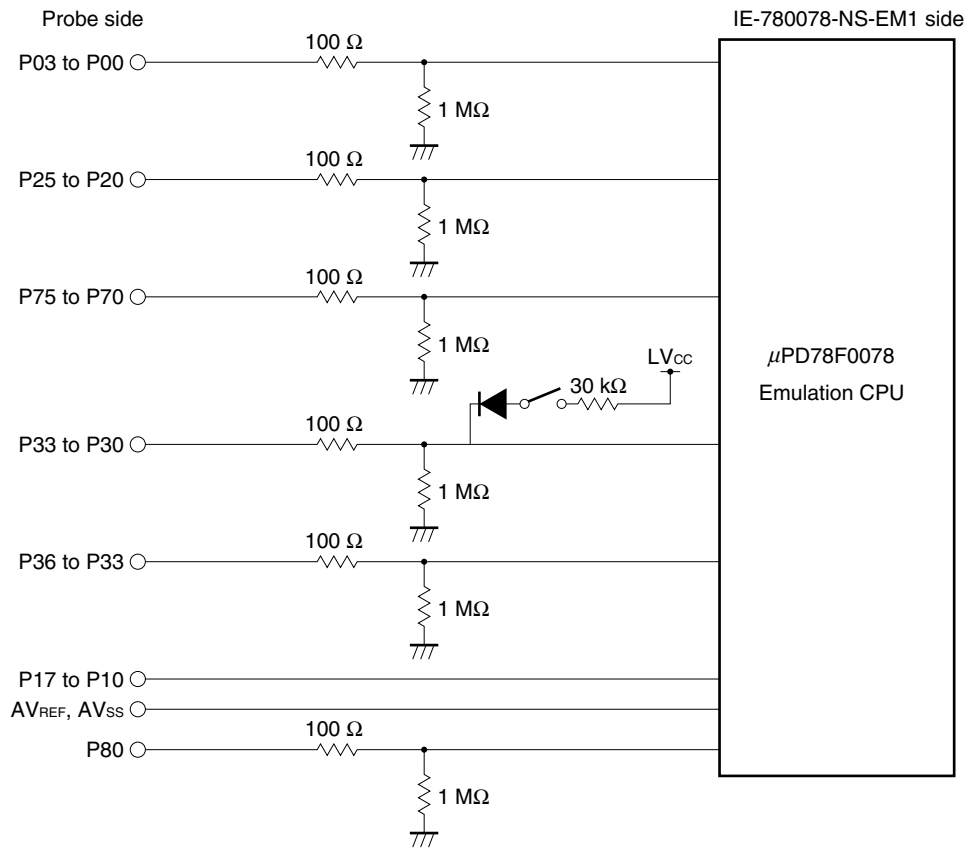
Probe side

IE-780078-NS-EM1 side

P03 to P00

100 Ω

1 MΩ

P25 to P20

100 Ω

1 MΩ

P75 to P70

100 Ω

1 MΩ

$LV_{CC}$

30 kΩ

$\mu$PD78F0078

Emulation CPU

P33 to P30

100 Ω

1 MΩ

P36 to P33

100 Ω

1 MΩ

P17 to P10

$AV_{REF}$, $AV_{SS}$

P80

100 Ω

1 MΩ